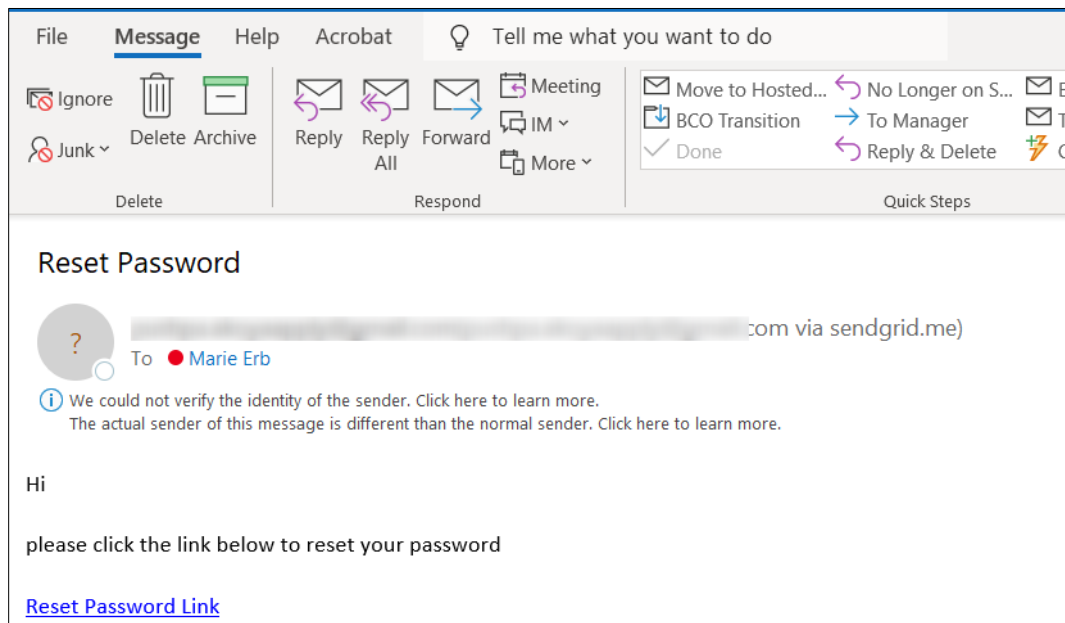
File Message Help Acrobat Tell me what you want to do

Ignore
Junk
Delete Archive
Delete

Reply Reply All Forward
Meeting
IM
More
Respond

Move to Hosted...
BCO Transition
Done
No Longer on S...
To Manager
Reply & Delete
Quick Steps

Reset Password

?
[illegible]com via sendgrid.me)
To Marie Erb

We could not verify the identity of the sender. Click here to learn more.
The actual sender of this message is different than the normal sender. Click here to learn more.

Hi

please click the link below to reset your password

Reset Password Link